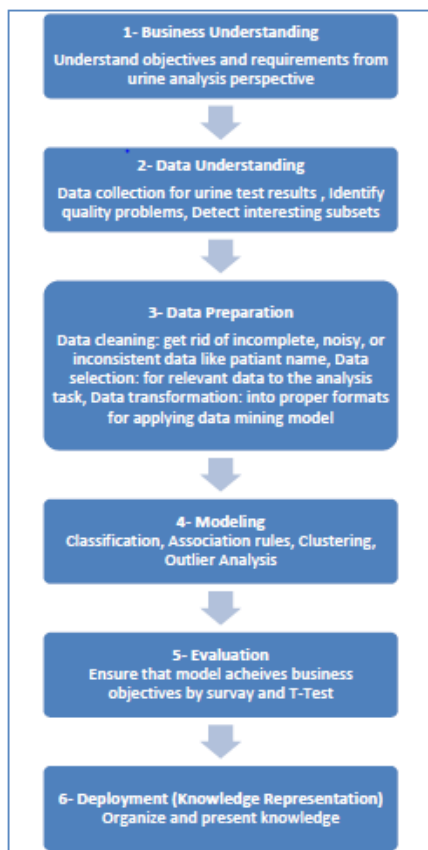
1- Business Understanding

Understand objectives and requirements from urine analysis perspective

2- Data Understanding

Data collection for urine test results , Identify quality problems, Detect interesting subsets

3- Data Preparation

Data cleaning: get rid of incomplete, noisy, or inconsistent data like patiant name, Data selection: for relevant data to the analysis task, Data transformation: into proper formats for applying data mining model

4- Modeling

Classification, Association rules, Clustering, Outlier Analysis

5- Evaluation

Ensure that model acheives business objectives by survay and T-Test

6- Deployment (Knowledge Representation)

Organize and present knowledge